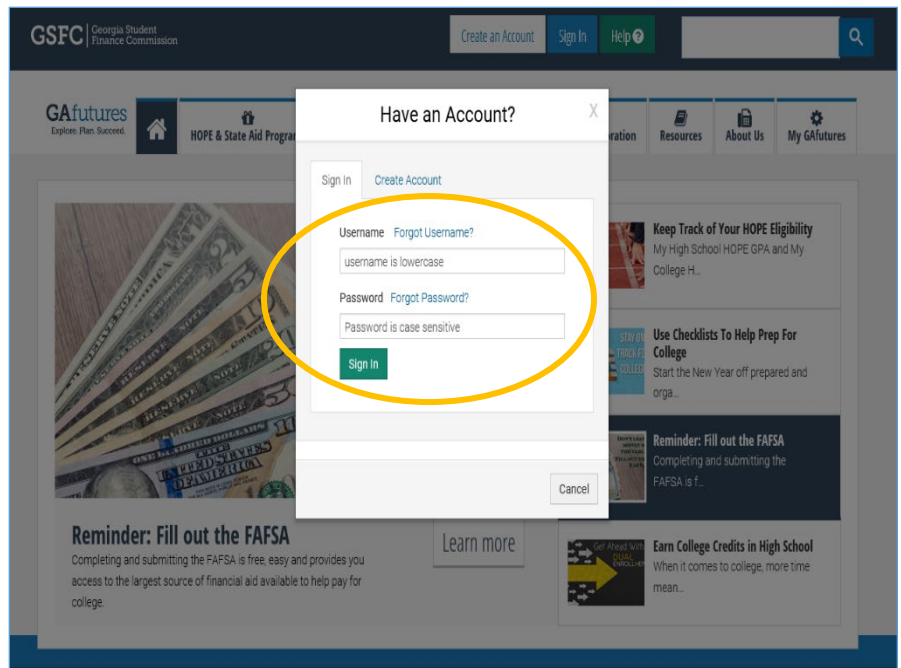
GSFC | Georgia Student Finance Commission

Create an Account Sign In Help

GAfutures
Explore. Plan. Succeed.

HOPE & State Aid Progra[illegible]

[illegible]ration Resources About Us My GAfutures

Have an Account?

X

Sign In Create Account

Username Forgot Username?

username is lowercase

Password Forgot Password?

Password is case sensitive

Sign In

Cancel

Keep Track of Your HOPE Eligibility
My High School HOPE GPA and My College H...

Use Checklists To Help Prep For College
Start the New Year off prepared and orga...

Reminder: Fill out the FAFSA
Completing and submitting the FAFSA is f...

Earn College Credits in High School
When it comes to college, more time mean...

Reminder: Fill out the FAFSA
Completing and submitting the FAFSA is free, easy and provides you access to the largest source of financial aid available to help pay for college.

Learn more